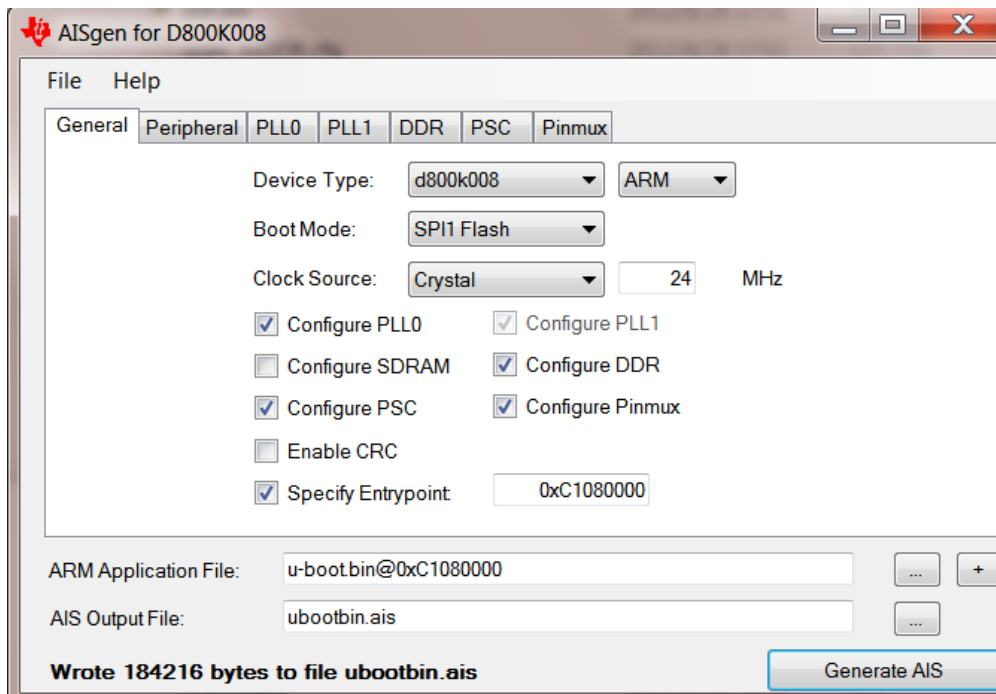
AISgen for D800K008

File Help

General Peripheral PLL0 PLL1 DDR PSC Pinmux

Device Type: d800k008 ARM

Boot Mode: SPI1 Flash

Clock Source: Crystal 24 MHz

Configure PLL0 Configure PLL1

Configure SDRAM Configure DDR

Configure PSC Configure Pinmux

Enable CRC

Specify Entrypoint 0xC1080000

ARM Application File: u-boot.bin@0xC1080000 ... +

AIS Output File: ubootbin.ais ...

Wrote 184216 bytes to file ubootbin.ais

Generate AIS